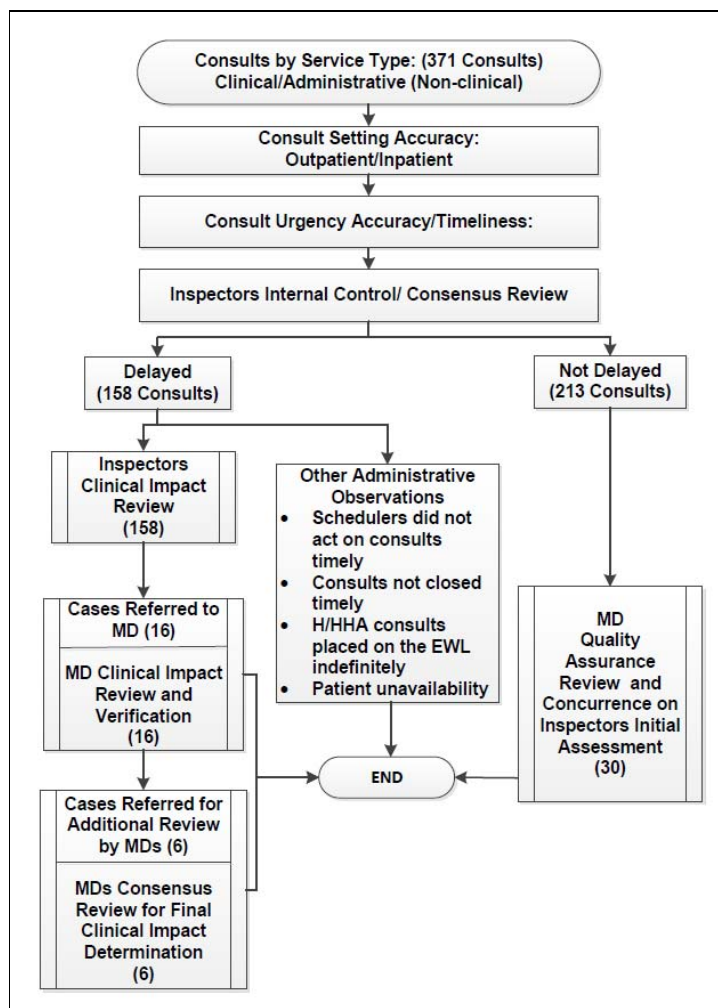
Consults by Service Type: (371 Consults)
Clinical/Administrative (Non-clinical)

Consult Setting Accuracy: Outpatient/Inpatient

Consult Urgency Accuracy/Timeliness:

Inspectors Internal Control/ Consensus Review

Delayed (158 Consults)

Not Delayed (213 Consults)

Inspectors Clinical Impact Review (158)

Other Administrative Observations
• Schedulers did not act on consults timely
• Consults not closed timely
• H/HHA consults placed on the EWL indefinitely
• Patient unavailability

Cases Referred to MD (16)

MD Clinical Impact Review and Verification (16)

MD Quality Assurance Review and Concurrence on Inspectors Initial Assessment (30)

END

Cases Referred for Additional Review by MDs (6)

MDs Consensus Review for Final Clinical Impact Determination (6)